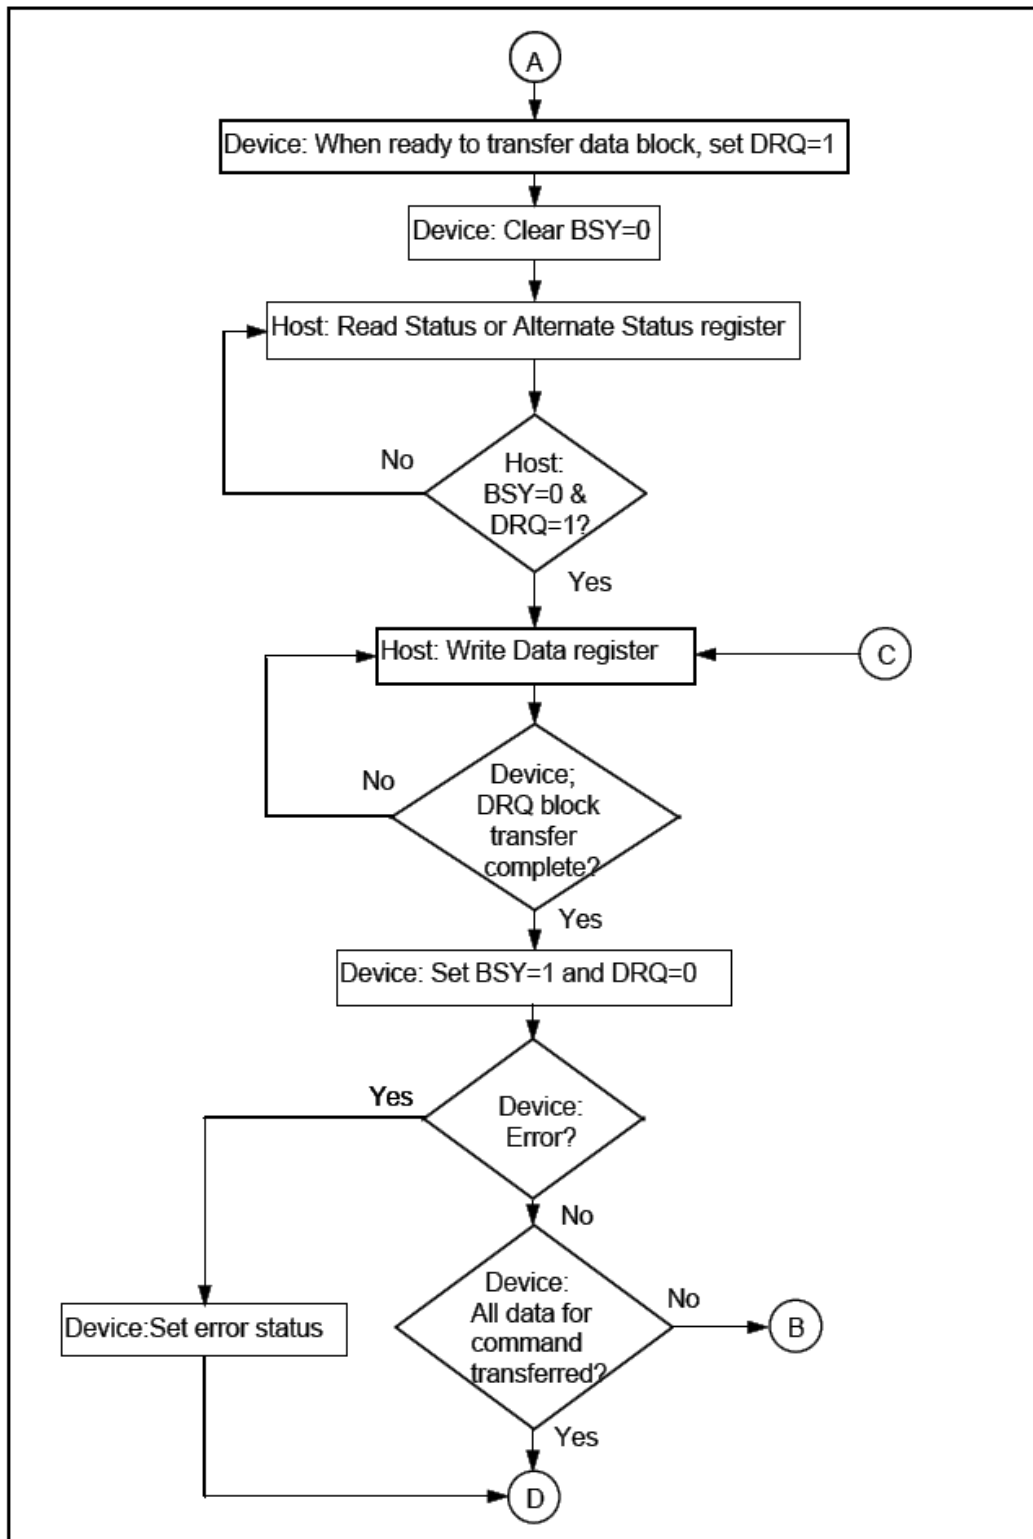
A

Device: When ready to transfer data block, set DRQ=1

Device: Clear BSY=0

Host: Read Status or Alternate Status register

No

Host: BSY=0 & DRQ=1?

Yes

Host: Write Data register

C

No

Device; DRQ block transfer complete?

Yes

Device: Set BSY=1 and DRQ=0

Yes

Device: Error?

No

Device:Set error status

Device: All data for command transferred?

No

B

Yes

D